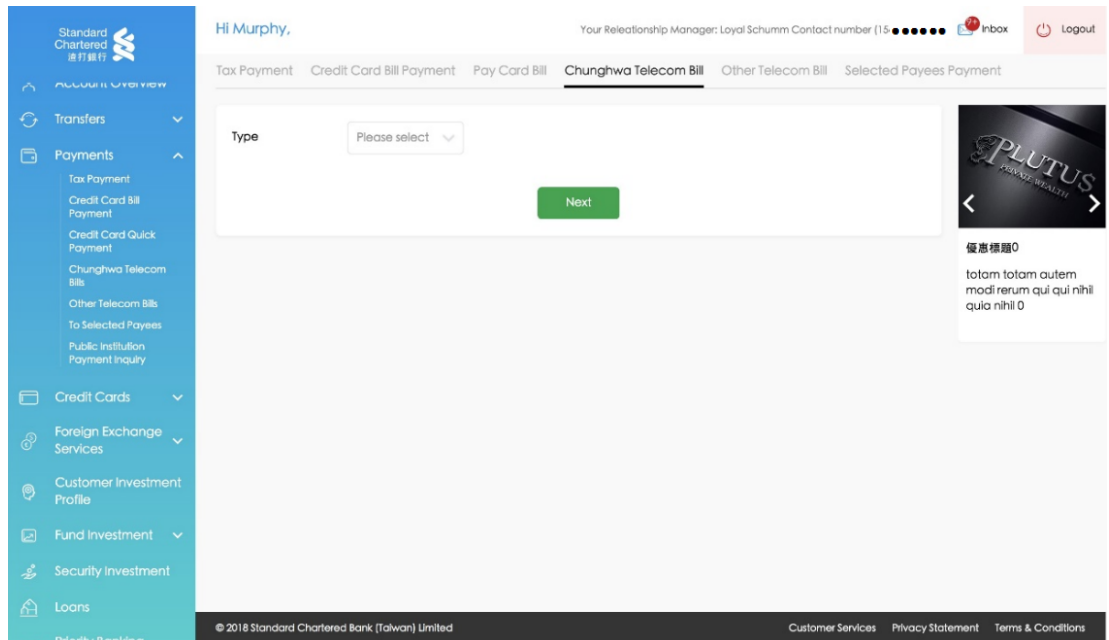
Standard Chartered 渣打銀行

Account Overview

Transfers

Payments

Tax Payment

Credit Card Bill Payment

Credit Card Quick Payment

Chunghwa Telecom Bills

Other Telecom Bills

To Selected Payees

Public Institution Payment Inquiry

Credit Cards

Foreign Exchange Services

Customer Investment Profile

Fund Investment

Security Investment

Loans

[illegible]

Hi Murphy,

Your Releationship Manager: Loyal Schumm Contact number (15●●●●●●

9+ Inbox

Logout

Tax Payment Credit Card Bill Payment Pay Card Bill Chunghwa Telecom Bill Other Telecom Bill Selected Payees Payment

Type

Please select

Next

PLUTUS PRIVATE WEALTH

優惠標題0

totam totam autem modi rerum qui qui nihil quia nihil 0

© 2018 Standard Chartered Bank (Taiwan) Limited

Customer Services Privacy Statement Terms & Conditions